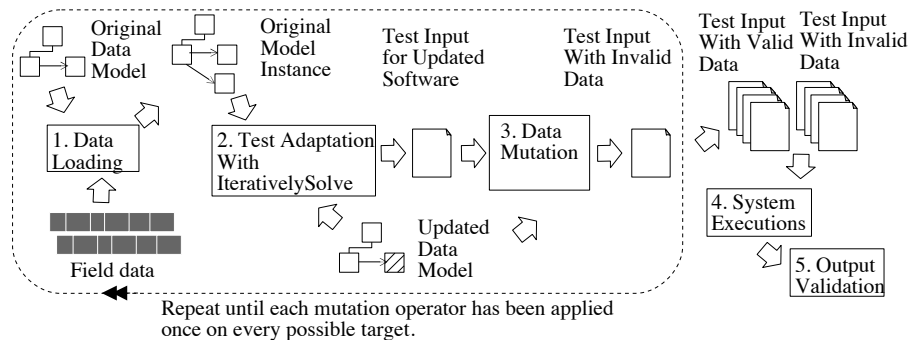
Original Data Model

Original Model Instance

Test Input for Updated Software

Test Input With Invalid Data

Test Input With Valid Data

Test Input With Invalid Data

1. Data Loading

2. Test Adaptation With IterativelySolve

3. Data Mutation

4. System Executions

5. Output Validation

Field data

Updated Data Model

Repeat until each mutation operator has been applied once on every possible target.